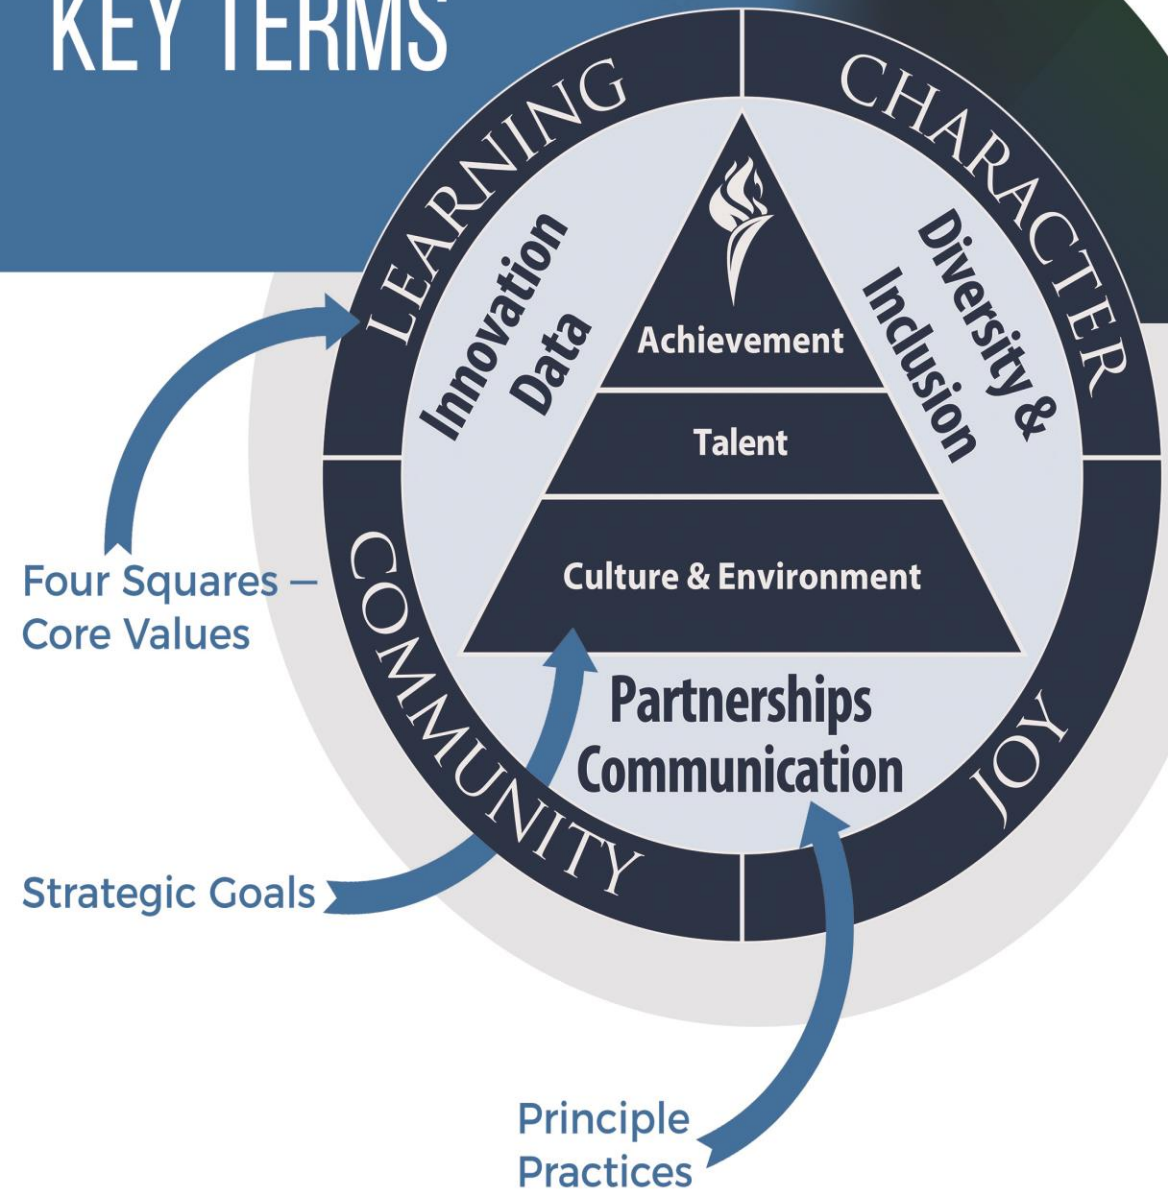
KEY TERMS

LEARNING

CHARACTER

COMMUNITY

JOY

Innovation
Data

Diversity &
Inclusion

Achievement

Talent

Culture & Environment

Partnerships
Communication

Four Squares –
Core Values

Strategic Goals

Principle
Practices